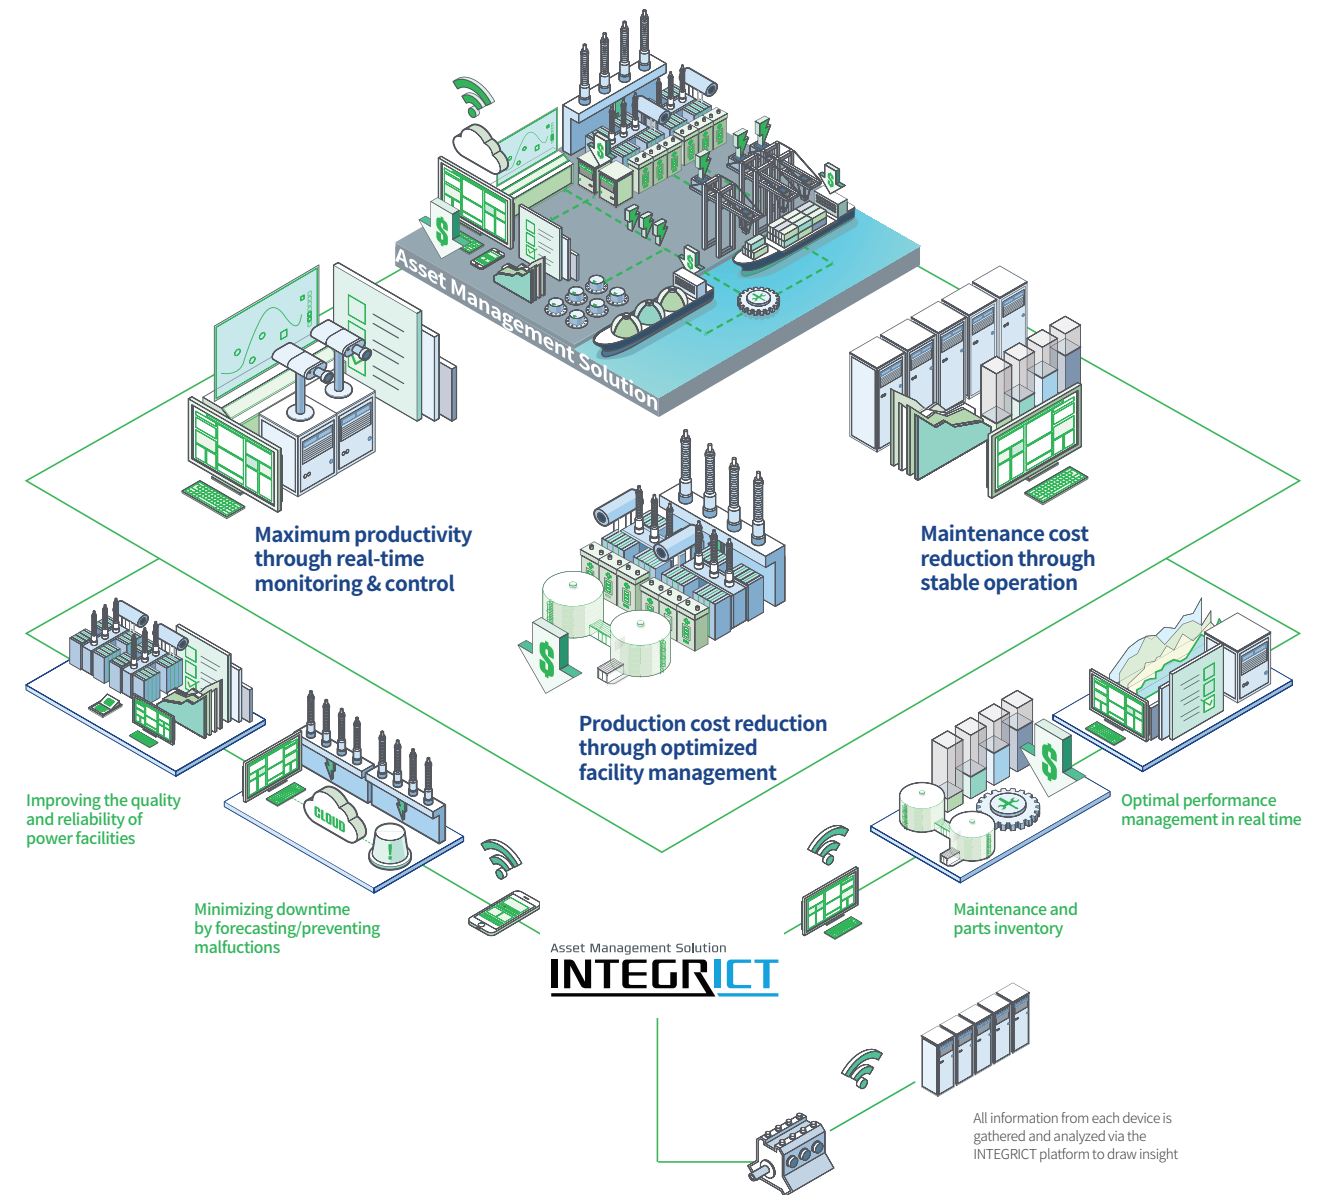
Asset Management Solution

Maximum productivity through real-time monitoring & control

Maintenance cost reduction through stable operation

Production cost reduction through optimized facility management

Improving the quality and reliability of power facilities

CLOUD

Minimizing downtime by forecasting/preventing malfuctions

Optimal performance management in real time

Maintenance and parts inventory

Asset Management Solution
INTEGRICT

All information from each device is gathered and analyzed via the INTEGRICT platform to draw insight